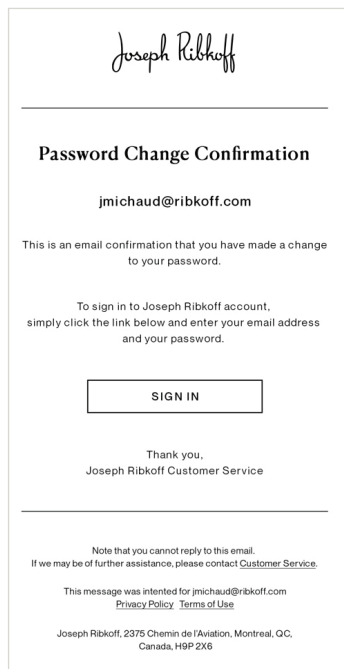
Joseph Ribkoff

Password Change Confirmation

jmichaud@ribkoff.com

This is an email confirmation that you have made a change to your password.

To sign in to Joseph Ribkoff account, simply click the link below and enter your email address and your password.

SIGN IN

Thank you,
Joseph Ribkoff Customer Service

Note that you cannot reply to this email.
If we may be of further assistance, please contact Customer Service.

This message was intended for jmichaud@ribkoff.com
Privacy Policy Terms of Use

Joseph Ribkoff, 2375 Chemin de l'Aviation, Montreal, QC, Canada, H9P 2X6